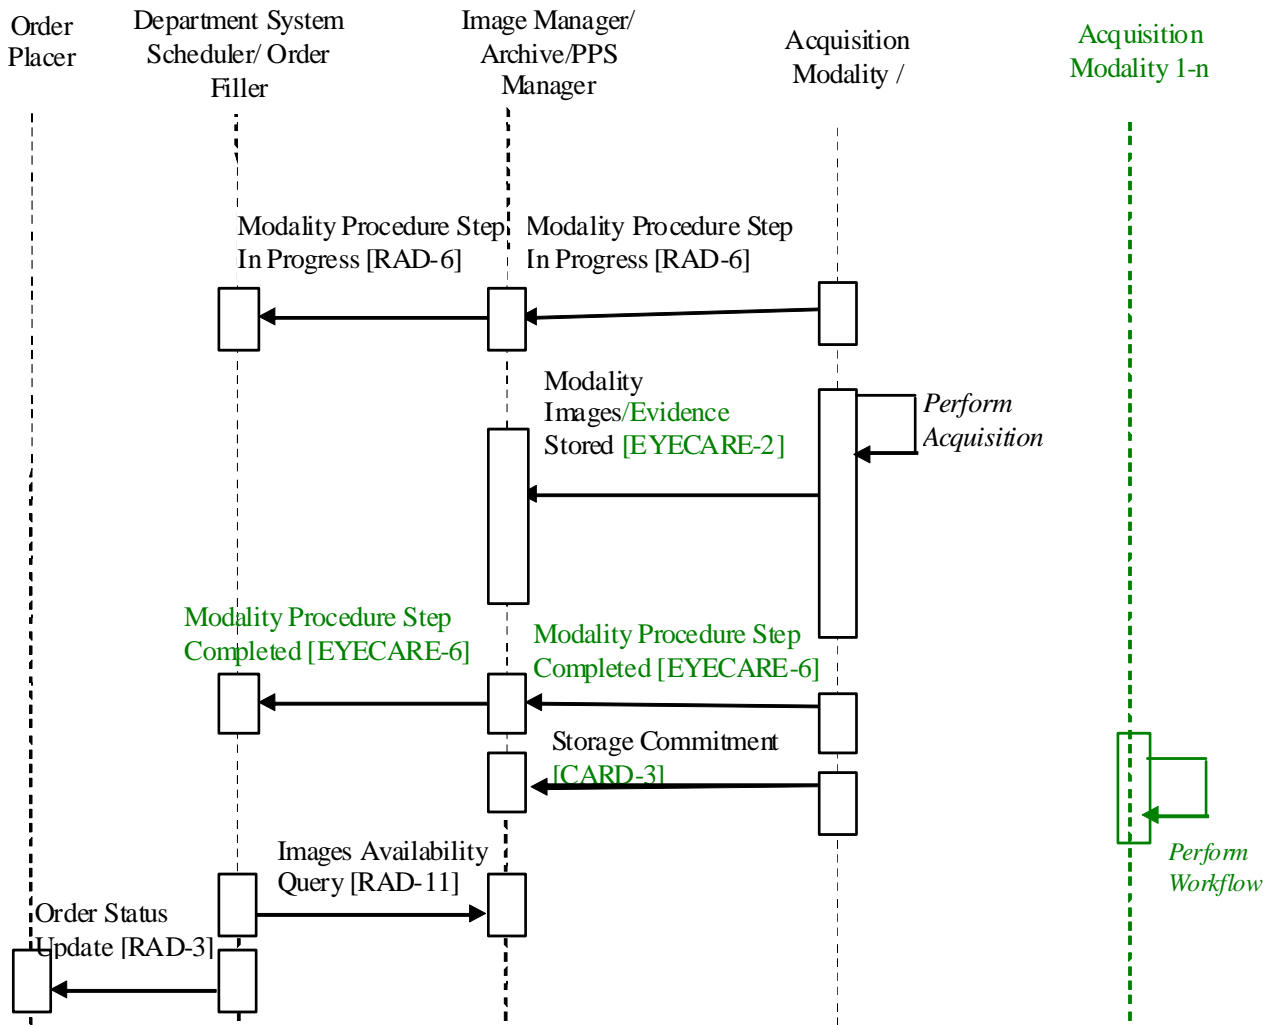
Order Placer

Department System Scheduler/ Order Filler

Image Manager/ Archive/PPS Manager

Acquisition Modality /

Acquisition Modality 1-n

Modality Procedure Step In Progress [RAD-6]

Modality Procedure Step In Progress [RAD-6]

Modality Images/Evidence Stored [EYECARE-2]

Perform Acquisition

Modality Procedure Step Completed [EYECARE-6]

Modality Procedure Step Completed [EYECARE-6]

Storage Commitment [CARD-3]

Perform Workflow

Images Availability Query [RAD-11]

Order Status Update [RAD-3]